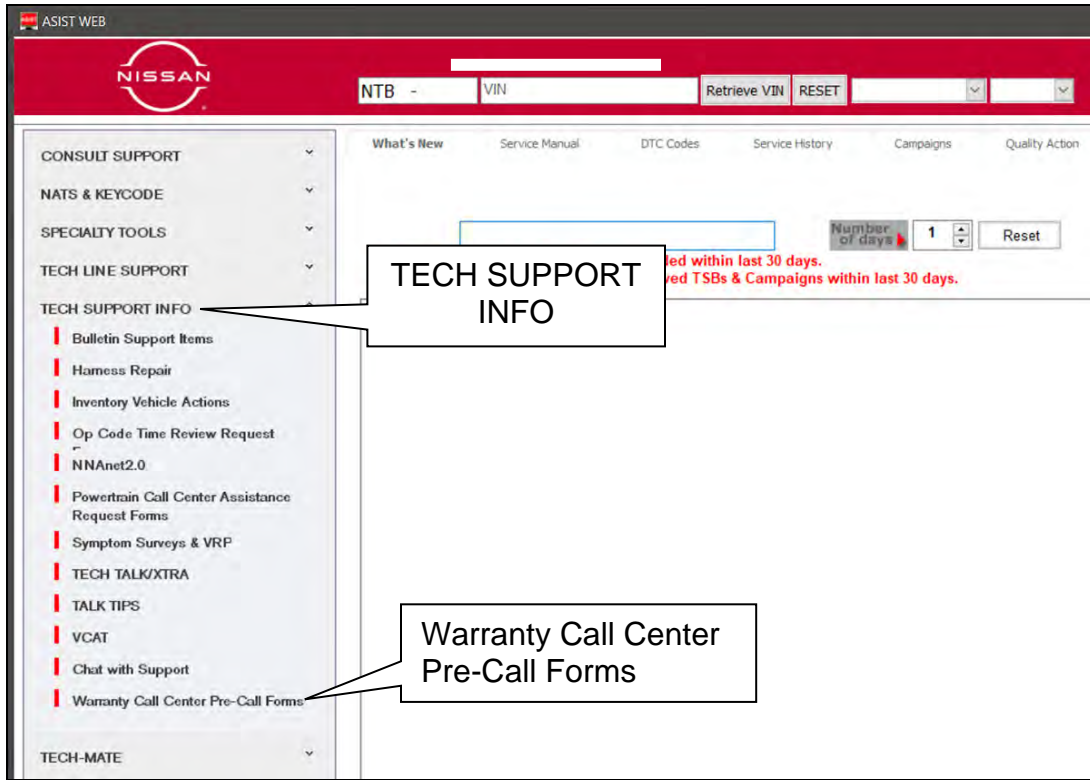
ASIST WEB

NISSAN

NTB -

VIN

Retrieve VIN

RESET

CONSULT SUPPORT

NATS & KEYCODE

SPECIALTY TOOLS

TECH LINE SUPPORT

TECH SUPPORT INFO

Bulletin Support Items

Harness Repair

Inventory Vehicle Actions

Op Code Time Review Request

NNAnet2.0

Powertrain Call Center Assistance Request Forms

Symptom Surveys & VRP

TECH TALK/XTRA

TALK TIPS

VCAT

Chat with Support

Warranty Call Center Pre-Call Forms

TECH-MATE

What's New

Service Manual

DTC Codes

Service History

Campaigns

Quality Action

Number of days

1

Reset

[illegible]ded within last 30 days.

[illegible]ved TSBs & Campaigns within last 30 days.

TECH SUPPORT INFO

Warranty Call Center Pre-Call Forms